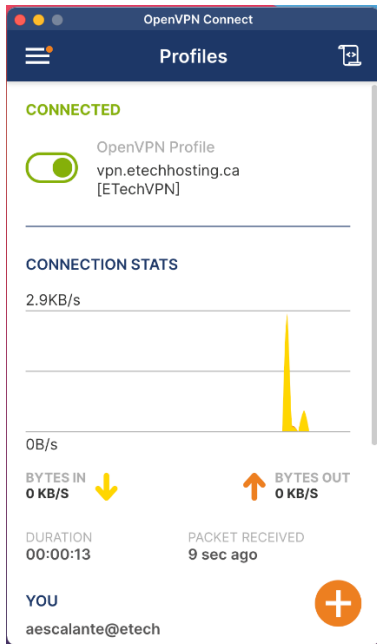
OpenVPN Connect

Profiles

CONNECTED

OpenVPN Profile
vpn.etechhosting.ca [ETechVPN]

CONNECTION STATS

2.9KB/s

0B/s

BYTES IN
0 KB/S

BYTES OUT
0 KB/S

DURATION
00:00:13

PACKET RECEIVED
9 sec ago

YOU

aescalante@etech